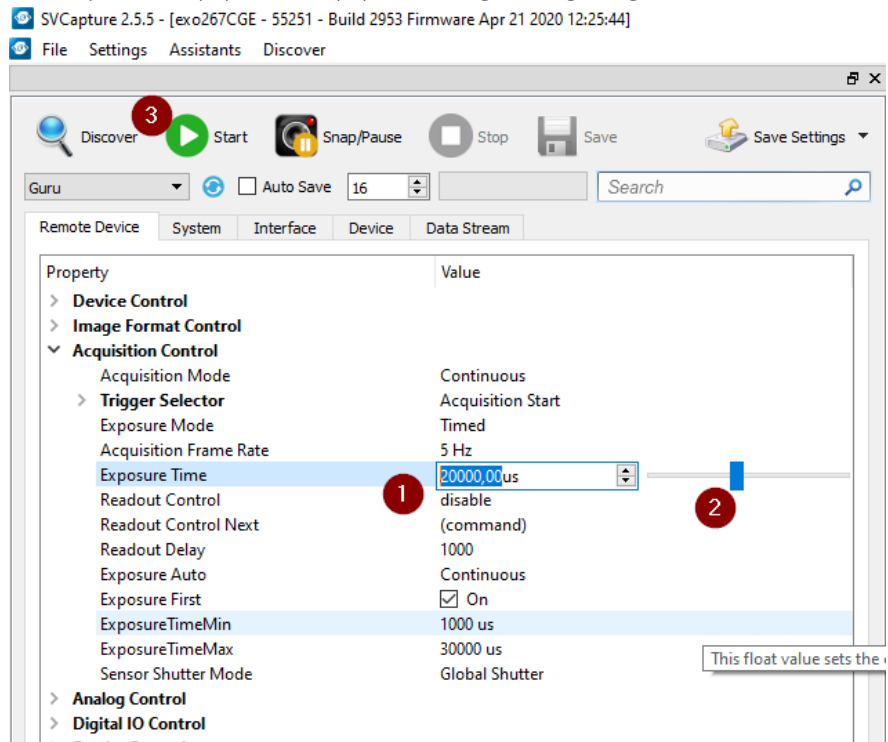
SVCapture 2.5.5 - [exo267CGE - 55251 - Build 2953 Firmware Apr 21 2020 12:25:44]

File Settings Assistants Discover

Discover 3 Start Snap/Pause Stop Save Save Settings

Guru Auto Save 16 Search

Remote Device System Interface Device Data Stream

| Property | Value |
|---|---|
| Device Control | |
| Image Format Control | |
| Acquisition Control | |
| Acquisition Mode | Continuous |
| Trigger Selector | Acquisition Start |
| Exposure Mode | Timed |
| Acquisition Frame Rate | 5 Hz |
| Exposure Time | 20000,00us |
| Readout Control | disable |
| Readout Control Next | (command) |
| Readout Delay | 1000 |
| Exposure Auto | Continuous |
| Exposure First | On |
| ExposureTimeMin | 1000 us |
| ExposureTimeMax | 30000 us |
| Sensor Shutter Mode | Global Shutter |
| Analog Control | |
| Digital IO Control | |

1

2

This float value sets the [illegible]